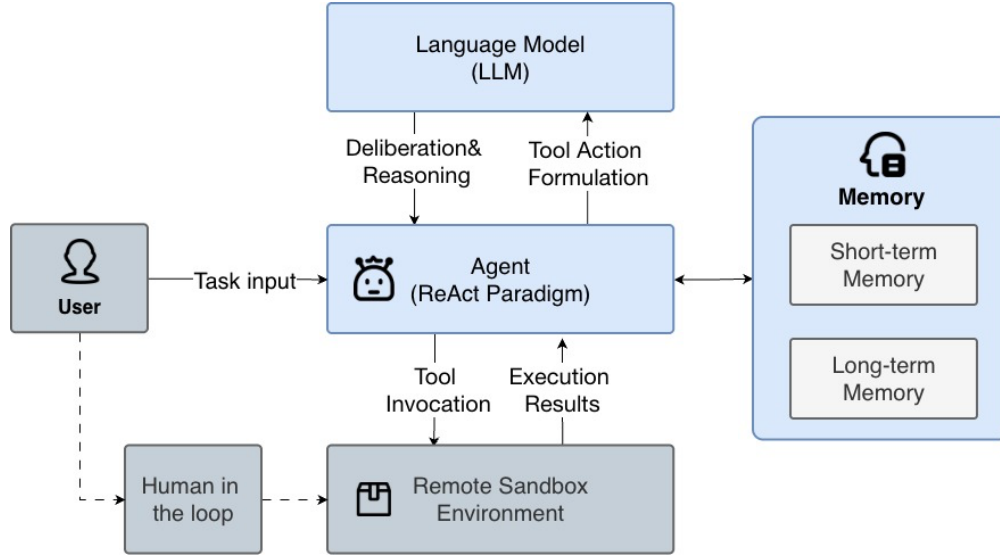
Language Model
(LLM)

Deliberation&
Reasoning

Tool Action
Formulation

Memory

Short-term
Memory

Long-term
Memory

User

Task input

Agent
(ReAct Paradigm)

Tool
Invocation

Execution
Results

Human in
the loop

Remote Sandbox
Environment